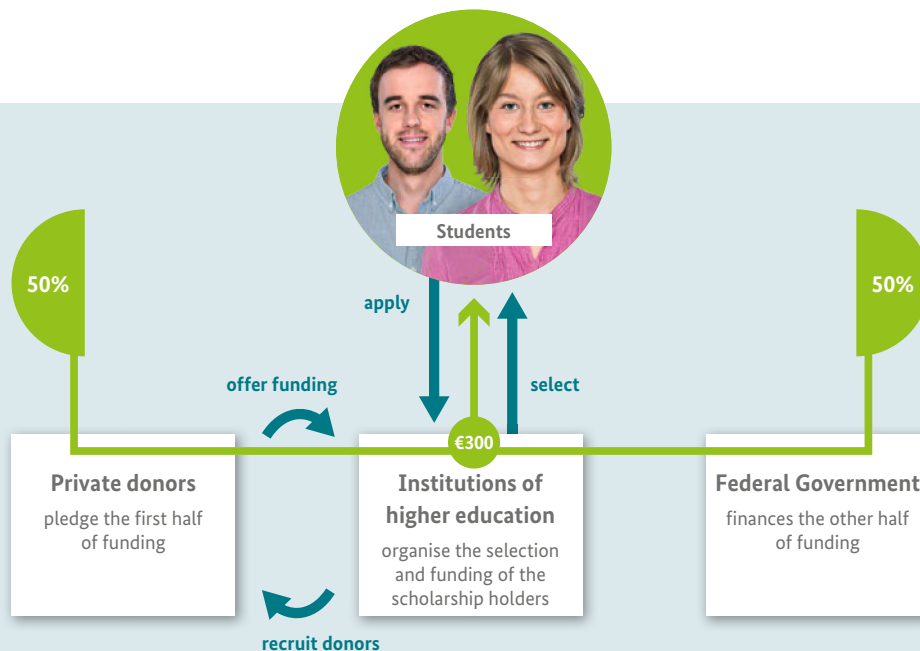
Students

50%

50%

apply

select

offer funding

€300

Private donors

pledge the first half of funding

Institutions of higher education

organise the selection and funding of the scholarship holders

Federal Government

finances the other half of funding

recruit donors